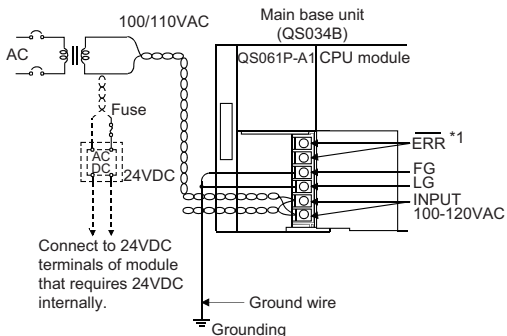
100/110VAC

Main base unit (QS034B)

AC

QS061P-A1 CPU module

Fuse

AC
DC

24VDC

$\overline{ERR}$ *1

FG

LG

INPUT
100-120VAC

Connect to 24VDC terminals of module that requires 24VDC internally.

Ground wire

Grounding